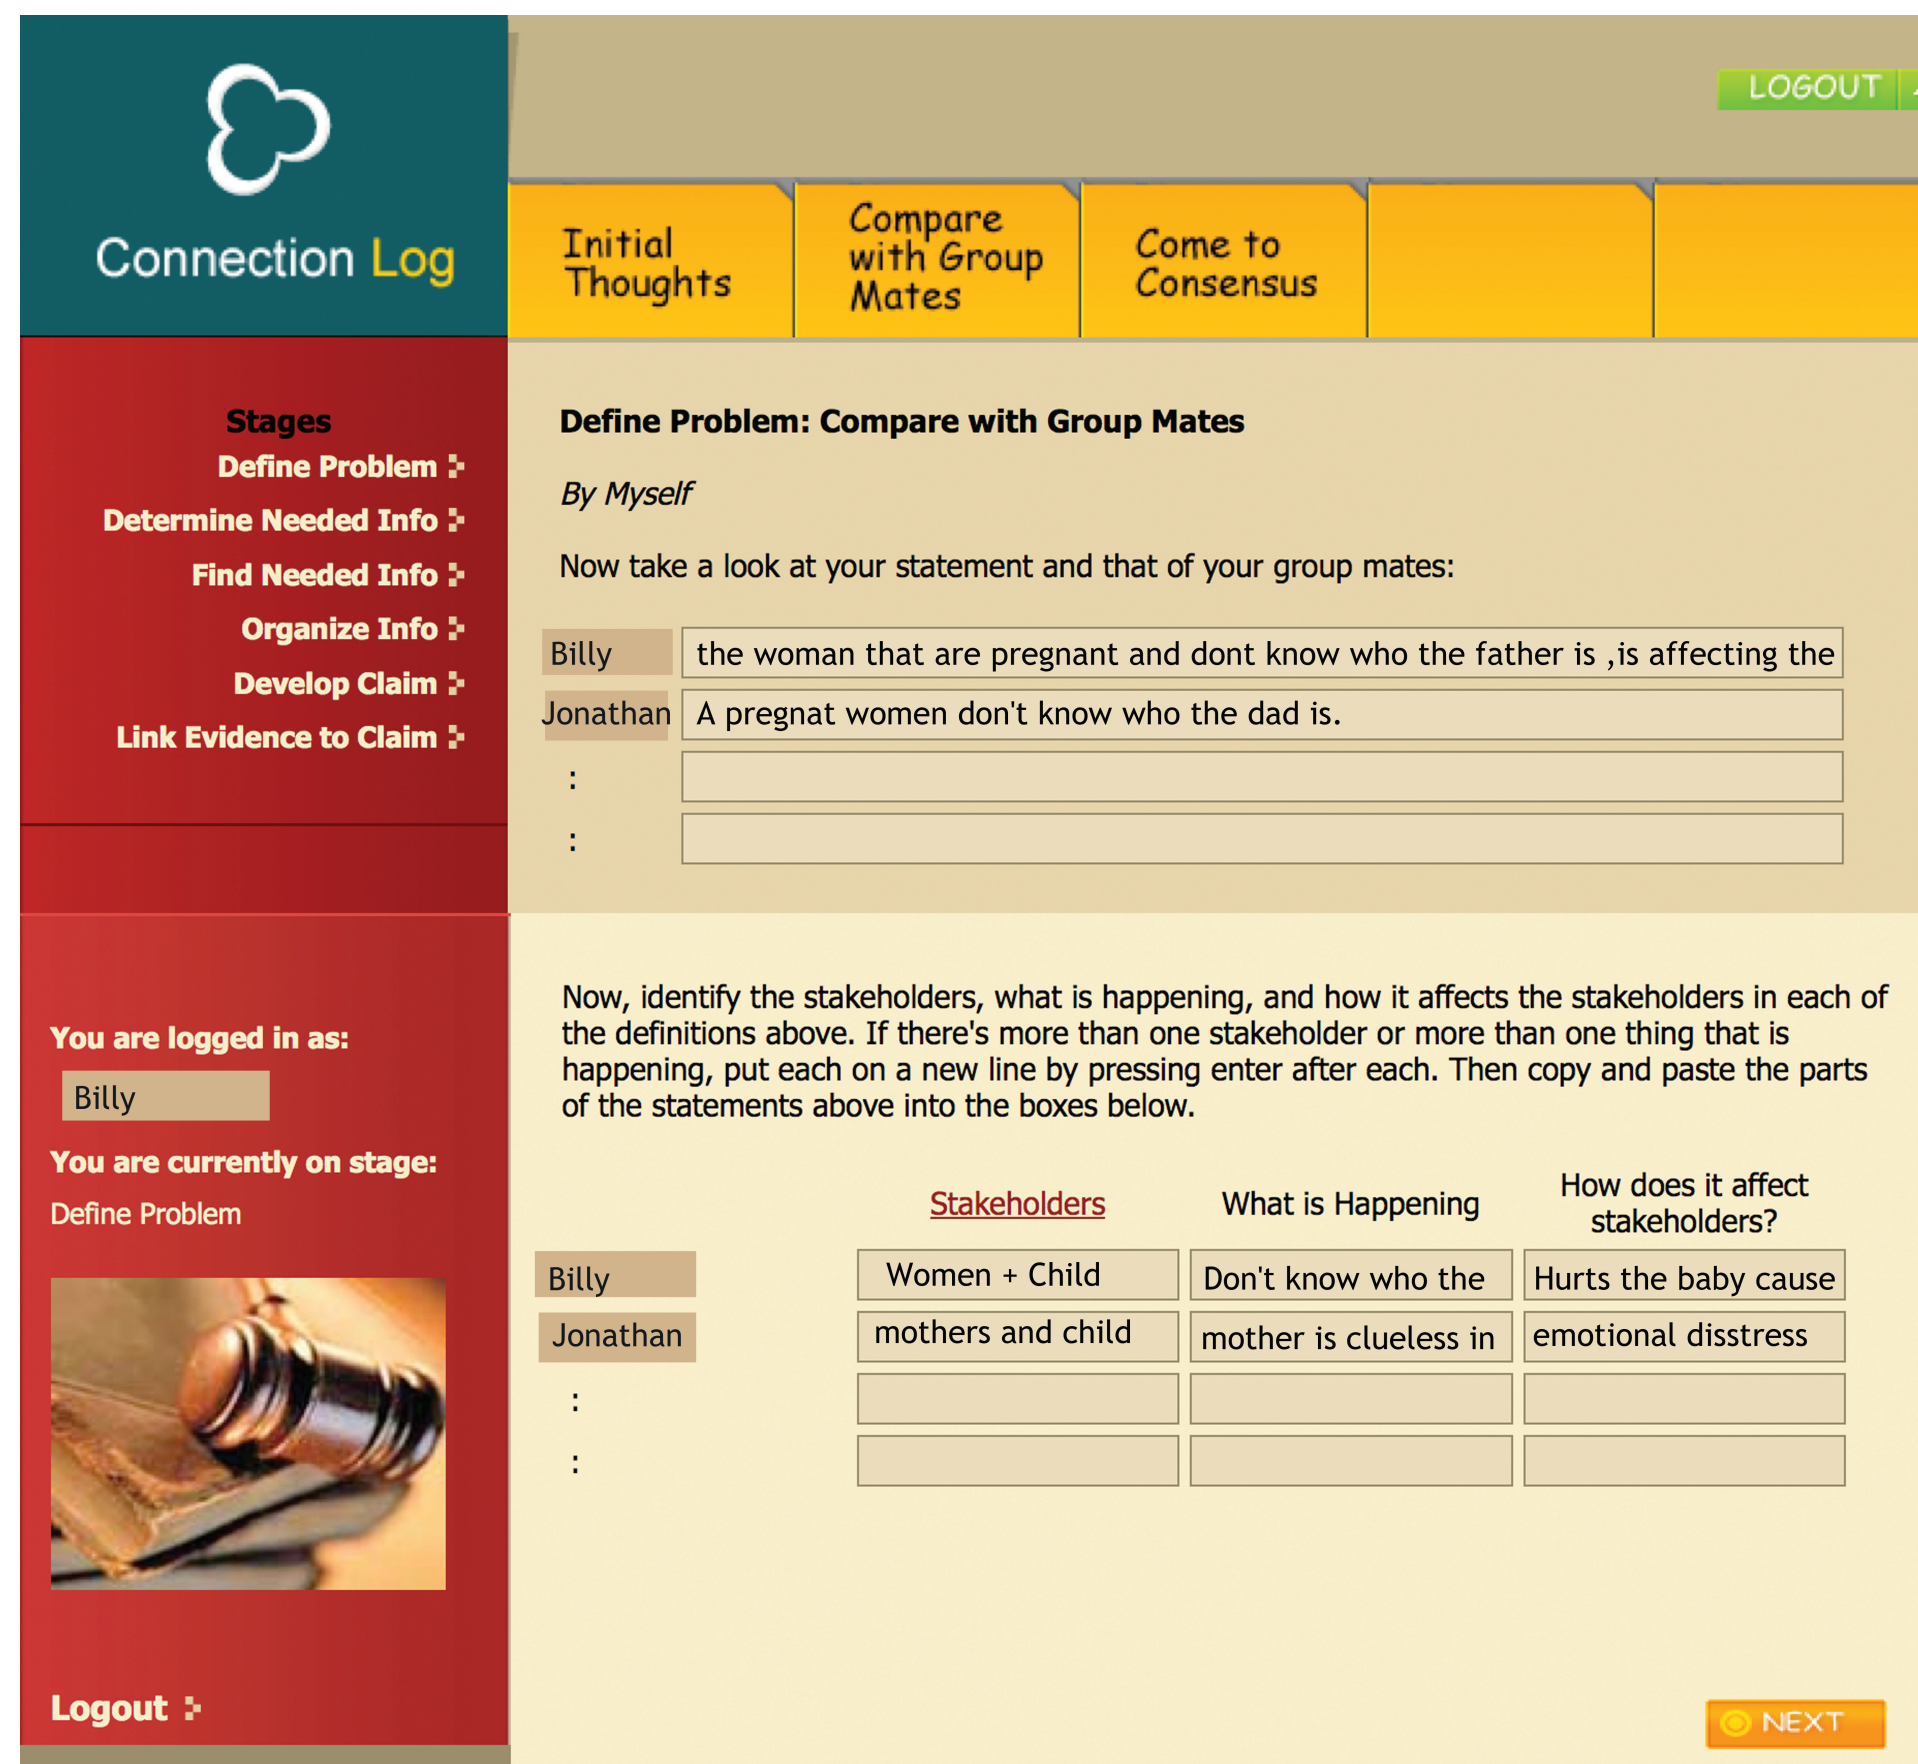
Connection Log

LOGOUT

Initial Thoughts

Compare with Group Mates

Come to Consensus

Stages
Define Problem
Determine Needed Info
Find Needed Info
Organize Info
Develop Claim
Link Evidence to Claim

You are logged in as:
Billy
You are currently on stage:
Define Problem

Logout

Define Problem: Compare with Group Mates

By Myself

Now take a look at your statement and that of your group mates:

| Billy | the woman that are pregnant and dont know who the father is ,is affecting the |
|---|---|
| Jonathan | A pregnat women don't know who the dad is. |
| : | |
| : | |

Now, identify the stakeholders, what is happening, and how it affects the stakeholders in each of the definitions above. If there's more than one stakeholder or more than one thing that is happening, put each on a new line by pressing enter after each. Then copy and paste the parts of the statements above into the boxes below.

| | Stakeholders | What is Happening | How does it affect stakeholders? |
|---|---|---|---|
| Billy | Women + Child | Don't know who the | Hurts the baby cause |
| Jonathan | mothers and child | mother is clueless in | emotional disstress |
| : | | | |
| : | | | |

NEXT